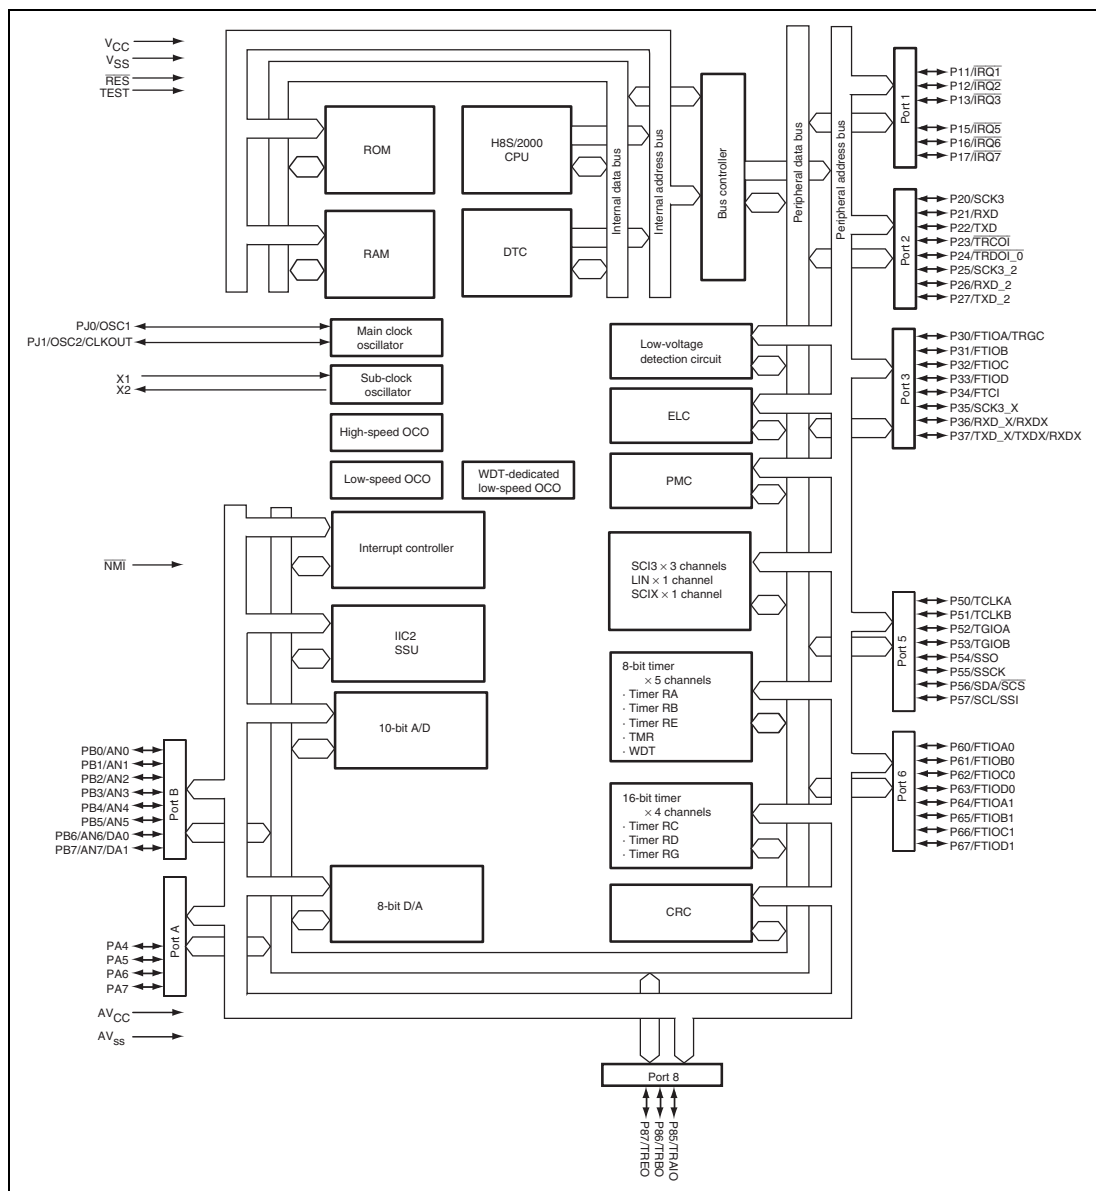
$V_{CC}$
$V_{SS}$
$\overline{RES}$
TEST

ROM

H8S/2000 CPU

RAM

DTC

Internal data bus

Internal address bus

Bus controller

Peripheral data bus

Peripheral address bus

Port 1
P11/$\overline{IRQ1}$
P12/$\overline{IRQ2}$
P13/$\overline{IRQ3}$
P15/$\overline{IRQ5}$
P16/$\overline{IRQ6}$
P17/$\overline{IRQ7}$

Port 2
P20/SCK3
P21/RXD
P22/TXD
P23/$\overline{TRCOI}$
P24/$\overline{TRDOI\_0}$
P25/SCK3_2
P26/RXD_2
P27/TXD_2

PJ0/OSC1
PJ1/OSC2/CLKOUT

Main clock oscillator

X1
X2

Sub-clock oscillator

High-speed OCO

Low-speed OCO

WDT-dedicated low-speed OCO

Low-voltage detection circuit

ELC

PMC

Port 3
P30/FTIOA/TRGC
P31/FTIOB
P32/FTIOC
P33/FTIOD
P34/FTCI
P35/SCK3_X
P36/RXD_X/RXDX
P37/TXD_X/TXDX/RXDX

$\overline{NMI}$

Interrupt controller

SCI3 × 3 channels
LIN × 1 channel
SCIX × 1 channel

IIC2
SSU

Port 5
P50/TCLKA
P51/TCLKB
P52/TGIOA
P53/TGIOB
P54/SSO
P55/SSCK
P56/SDA/$\overline{SCS}$
P57/SCL/SSI

10-bit A/D

8-bit timer
× 5 channels
· Timer RA
· Timer RB
· Timer RE
· TMR
· WDT

Port 6
P60/FTIOA0
P61/FTIOB0
P62/FTIOC0
P63/FTIOD0
P64/FTIOA1
P65/FTIOB1
P66/FTIOC1
P67/FTIOD1

Port B
PB0/AN0
PB1/AN1
PB2/AN2
PB3/AN3
PB4/AN4
PB5/AN5
PB6/AN6/DA0
PB7/AN7/DA1

16-bit timer
× 4 channels
· Timer RC
· Timer RD
· Timer RG

8-bit D/A

CRC

Port A
PA4
PA5
PA6
PA7

$AV_{CC}$
$AV_{ss}$

Port 8
P87/TREO
P86/TRBO
P85/TRAIO